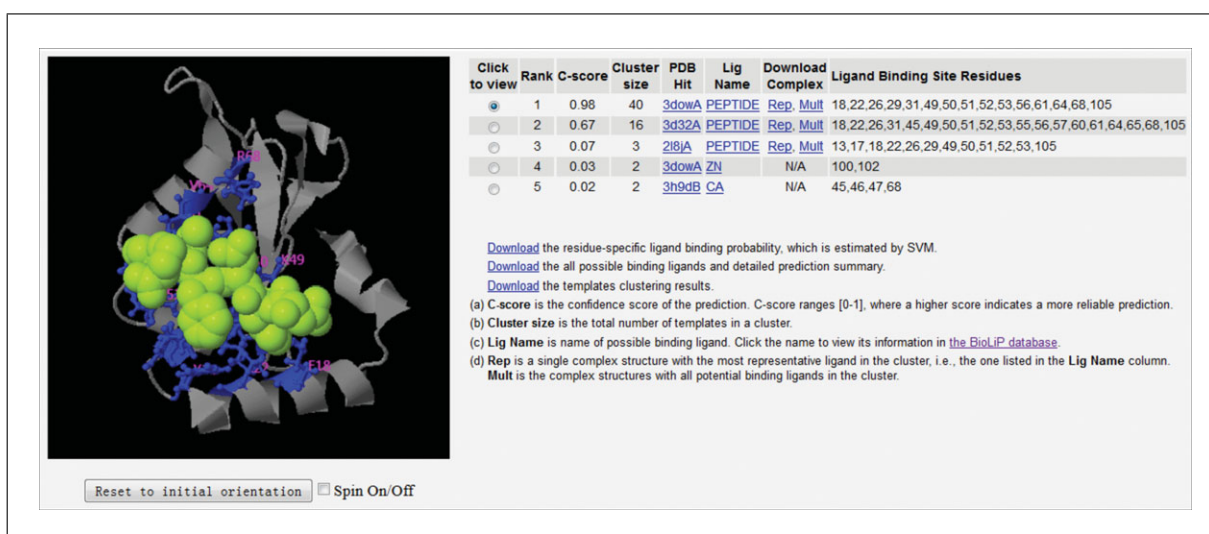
R68

V...

V49

E18

Reset to initial orientation

Spin On/Off

| Click to view | Rank | C-score | Cluster size | PDB Hit | Lig Name | Download Complex | Ligand Binding Site Residues |
|---|---|---|---|---|---|---|---|
| ◉ | 1 | 0.98 | 40 | 3dowA | PEPTIDE | Rep, Mult | 18,22,26,29,31,49,50,51,52,53,56,61,64,68,105 |
| ○ | 2 | 0.67 | 16 | 3d32A | PEPTIDE | Rep, Mult | 18,22,26,31,45,49,50,51,52,53,55,56,57,60,61,64,65,68,105 |
| ○ | 3 | 0.07 | 3 | 2l8jA | PEPTIDE | Rep, Mult | 13,17,18,22,26,29,49,50,51,52,53,105 |
| ○ | 4 | 0.03 | 2 | 3dowA | ZN | N/A | 100,102 |
| ○ | 5 | 0.02 | 2 | 3h9dB | CA | N/A | 45,46,47,68 |

Download the residue-specific ligand binding probability, which is estimated by SVM.

Download the all possible binding ligands and detailed prediction summary.

Download the templates clustering results.

(a) C-score is the confidence score of the prediction. C-score ranges [0-1], where a higher score indicates a more reliable prediction.

(b) Cluster size is the total number of templates in a cluster.

(c) Lig Name is name of possible binding ligand. Click the name to view its information in the BioLiP database.

(d) Rep is a single complex structure with the most representative ligand in the cluster, i.e., the one listed in the Lig Name column. Mult is the complex structures with all potential binding ligands in the cluster.